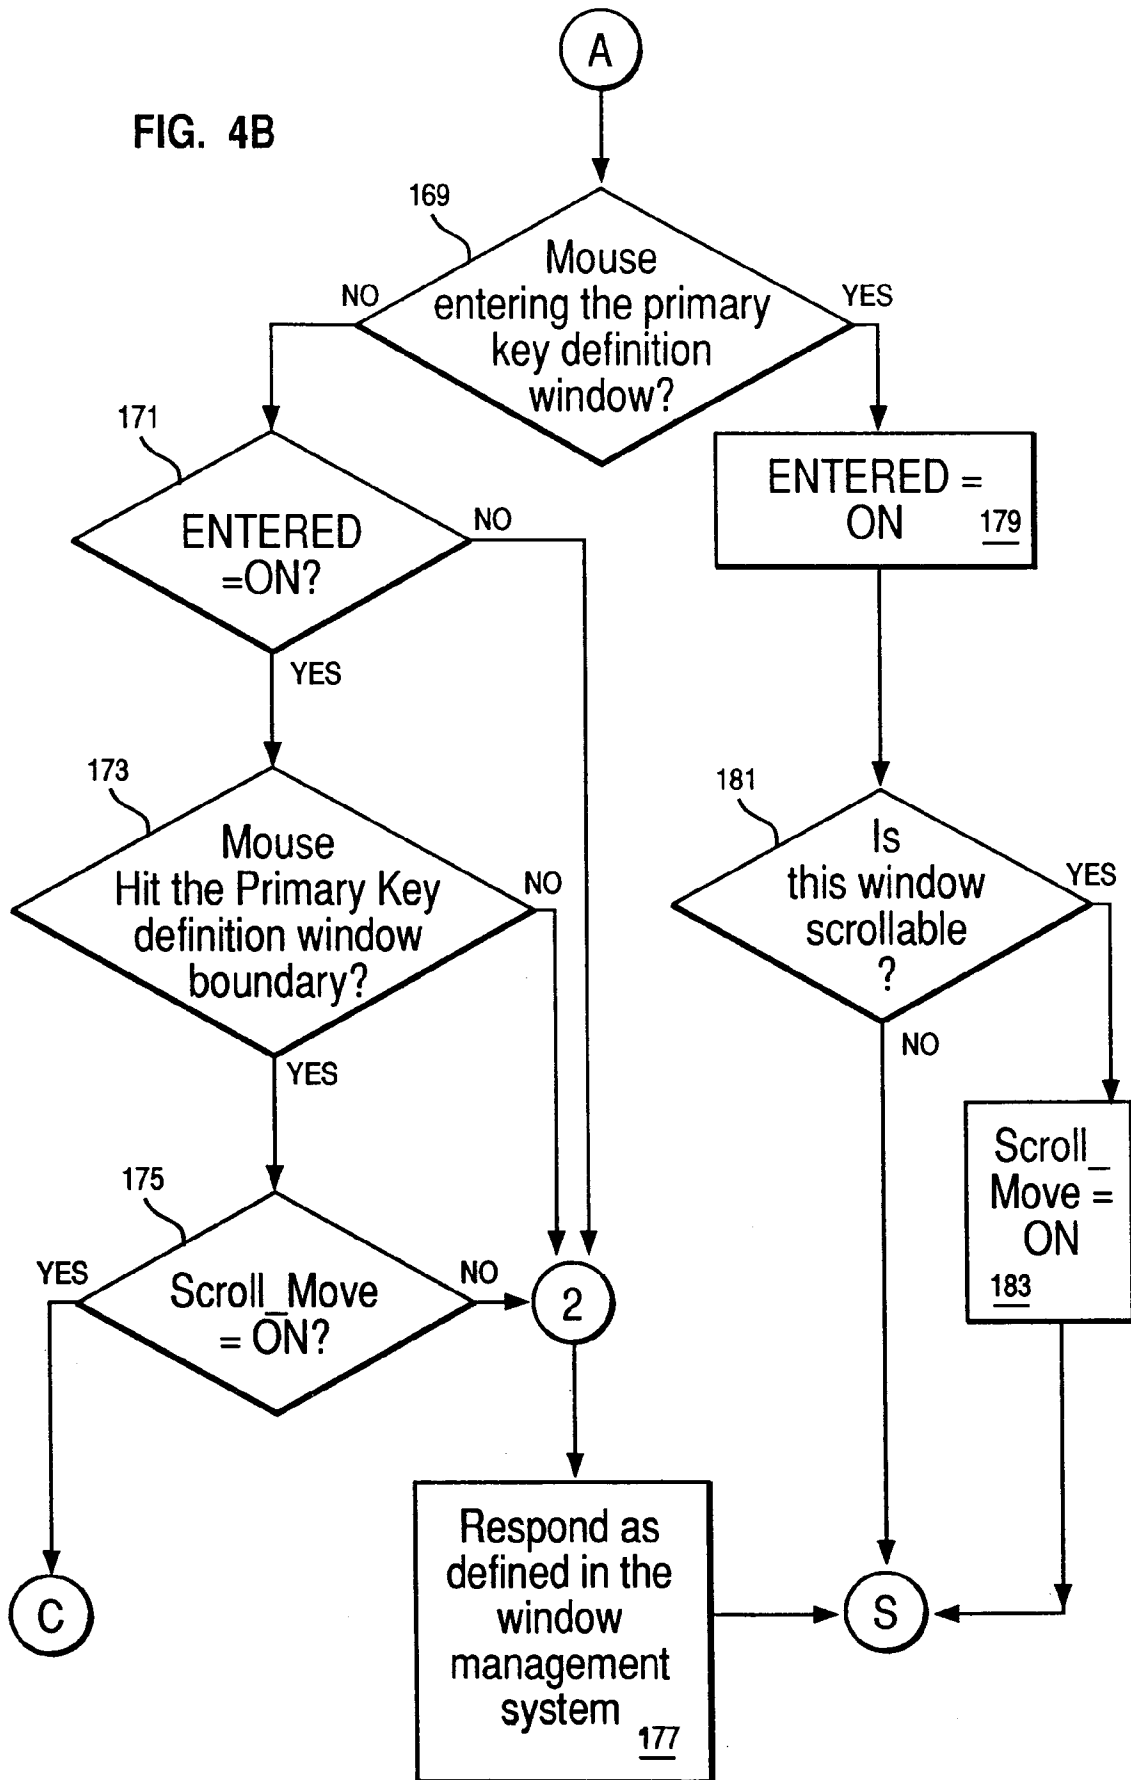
A

FIG. 4B

169

Mouse entering the primary key definition window?

NO

YES

171

ENTERED =ON?

NO

YES

ENTERED = ON 179

173

Mouse Hit the Primary Key definition window boundary?

NO

YES

181

Is this window scrollable ?

YES

NO

175

YES

Scroll_Move = ON?

NO

2

Scroll_Move = ON 183

Respond as defined in the window management system 177

C

S